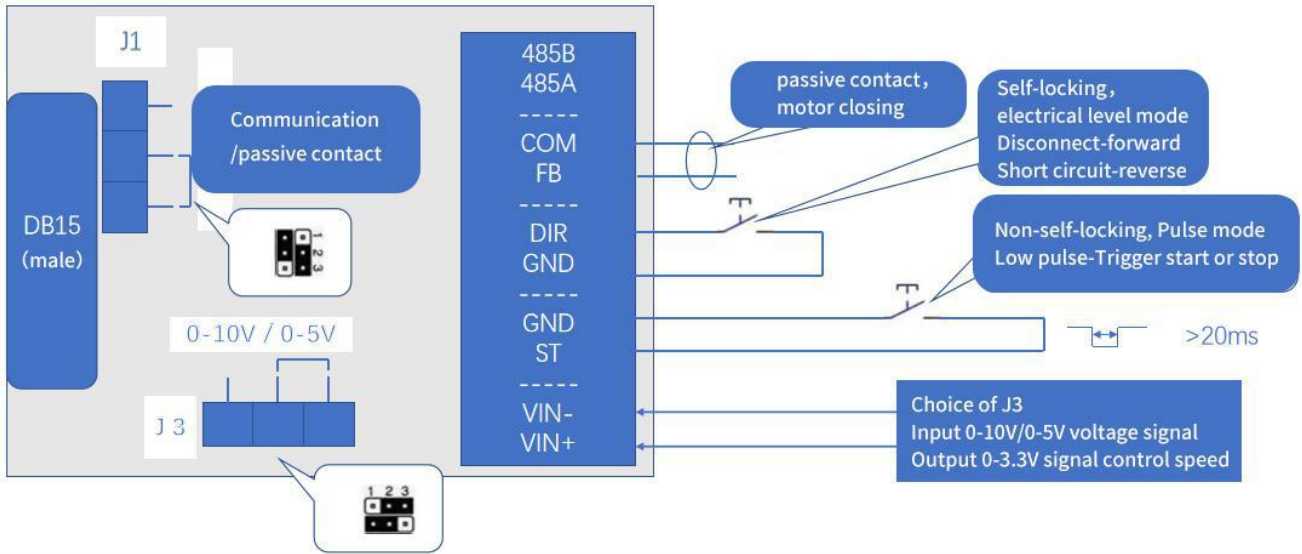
J1

Communication /passive contact

DB15 (male)

1 2 3

0-10V / 0-5V

J 3

1 2 3

485B
485A
-----
COM
FB
-----
DIR
GND
-----
GND
ST
-----
VIN-
VIN+

passive contact, motor closing

Self-locking, electrical level mode Disconnect-forward Short circuit-reverse

Non-self-locking, Pulse mode Low pulse-Trigger start or stop

>20ms

Choice of J3
Input 0-10V/0-5V voltage signal
Output 0-3.3V signal control speed